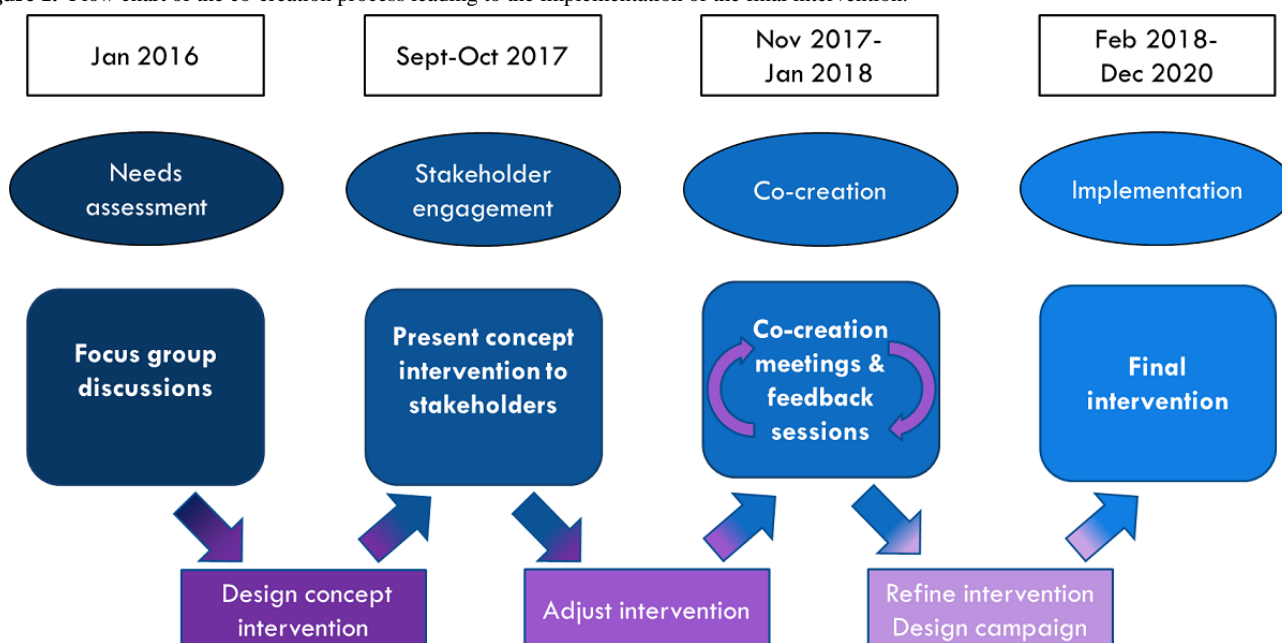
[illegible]gure 1. Flow chart of the co-creation process leading to the implementation of the final intervention.

Jan 2016

Sept-Oct 2017

Nov 2017-
Jan 2018

Feb 2018-
Dec 2020

Needs assessment

Stakeholder engagement

Co-creation

Implementation

Focus group discussions

Present concept intervention to stakeholders

Co-creation meetings & feedback sessions

Final intervention

Design concept intervention

Adjust intervention

Refine intervention
Design campaign